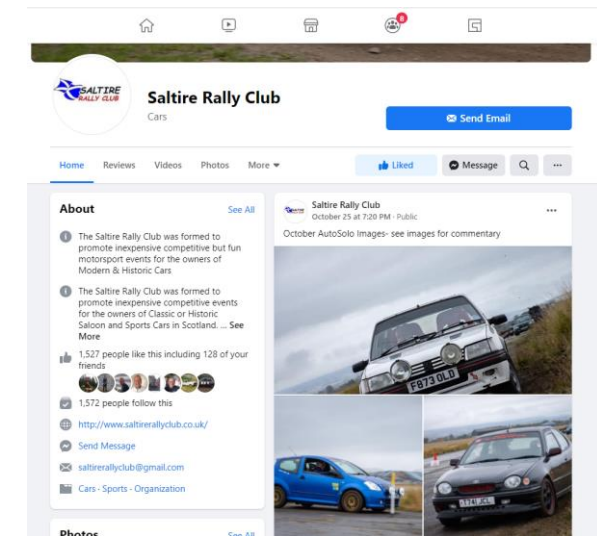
8

SALTIRE RALLY CLUB

Saltire Rally Club
Cars

Send Email

Home Reviews Videos Photos More

Liked Message ...

About
See All

The Saltire Rally Club was formed to promote inexpensive competitive but fun motorsport events for the owners of Modern & Historic Cars

The Saltire Rally Club was formed to promote inexpensive competitive events for the owners of Classic or Historic Saloon and Sports Cars in Scotland. ... See More

1,527 people like this including 128 of your friends

1,572 people follow this

http://www.saltirerallyclub.co.uk/

Send Message

saltirerallyclub@gmail.com

Cars · Sports · Organization

Photos
See All

Saltire Rally Club
October 25 at 7:20 PM · Public

...

October AutoSolo Images- see images for commentary

F873 OLD

T741 JCL